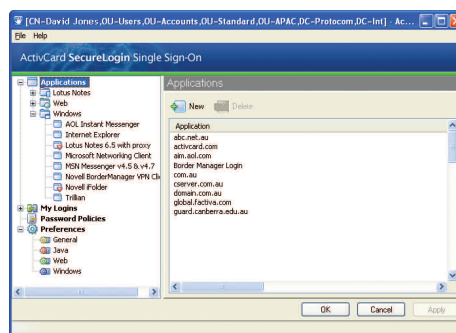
[CN=David Jones,OU=Users,OU=Accounts,OU=Standard,OU=APAC,DC=Protocom,DC=Int] - Ac...

File Help

ActivCard SecureLogin Single Sign-On

Applications
Lotus Notes
Web
Windows
AOL Instant Messenger
Internet Explorer
Lotus Notes 6.5 with proxy
Microsoft Networking Client
MSN Messenger v4.5 & v4.7
Novell BorderManager VPN Cli
Novell iFolder
Trillian
My Logins
Password Policies
Preferences
General
Java
Web
Windows

Applications

New Delete

| Application |
|---|
| abc.net.au |
| activcard.com |
| aim.aol.com |
| Border Manager Login |
| com.au |
| cserver.com.au |
| domain.com.au |
| global.factiva.com |
| guard.canberra.edu.au |

OK Cancel Apply